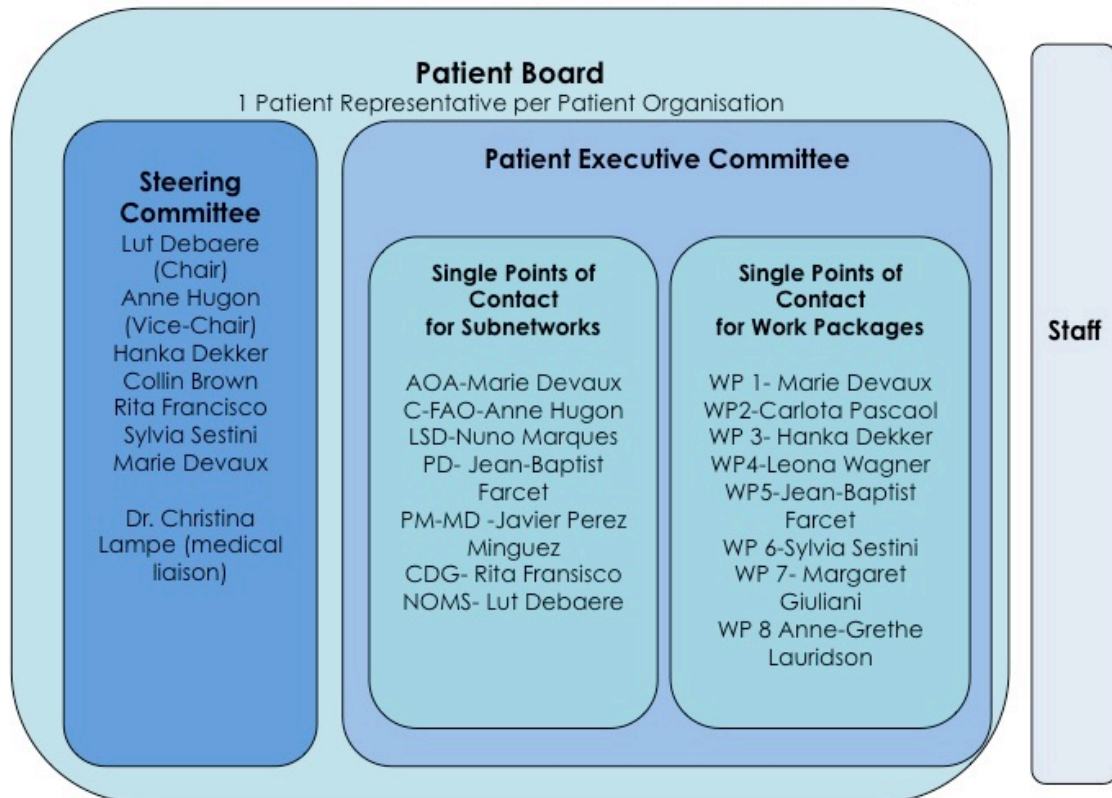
Patient Board
1 Patient Representative per Patient Organisation

Steering Committee
Lut Debaere (Chair)
Anne Hugon (Vice-Chair)
Hanka Dekker
Collin Brown
Rita Francisco
Sylvia Sestini
Marie Devaux

Dr. Christina Lampe (medical liaison)

Patient Executive Committee

Single Points of Contact for Subnetworks

AOA-Marie Devaux
C-FAO-Anne Hugon
LSD-Nuno Marques
PD- Jean-Baptist Farcet
PM-MD -Javier Perez Minguez
CDG- Rita Fransisco
NOMS- Lut Debaere

Single Points of Contact for Work Packages

WP 1- Marie Devaux
WP2-Carlota Pascaol
WP 3- Hanka Dekker
WP4-Leona Wagner
WP5-Jean-Baptist Farcet
WP 6-Sylvia Sestini
WP 7- Margaret Giuliani
WP 8 Anne-Grethe Lauridson

Staff